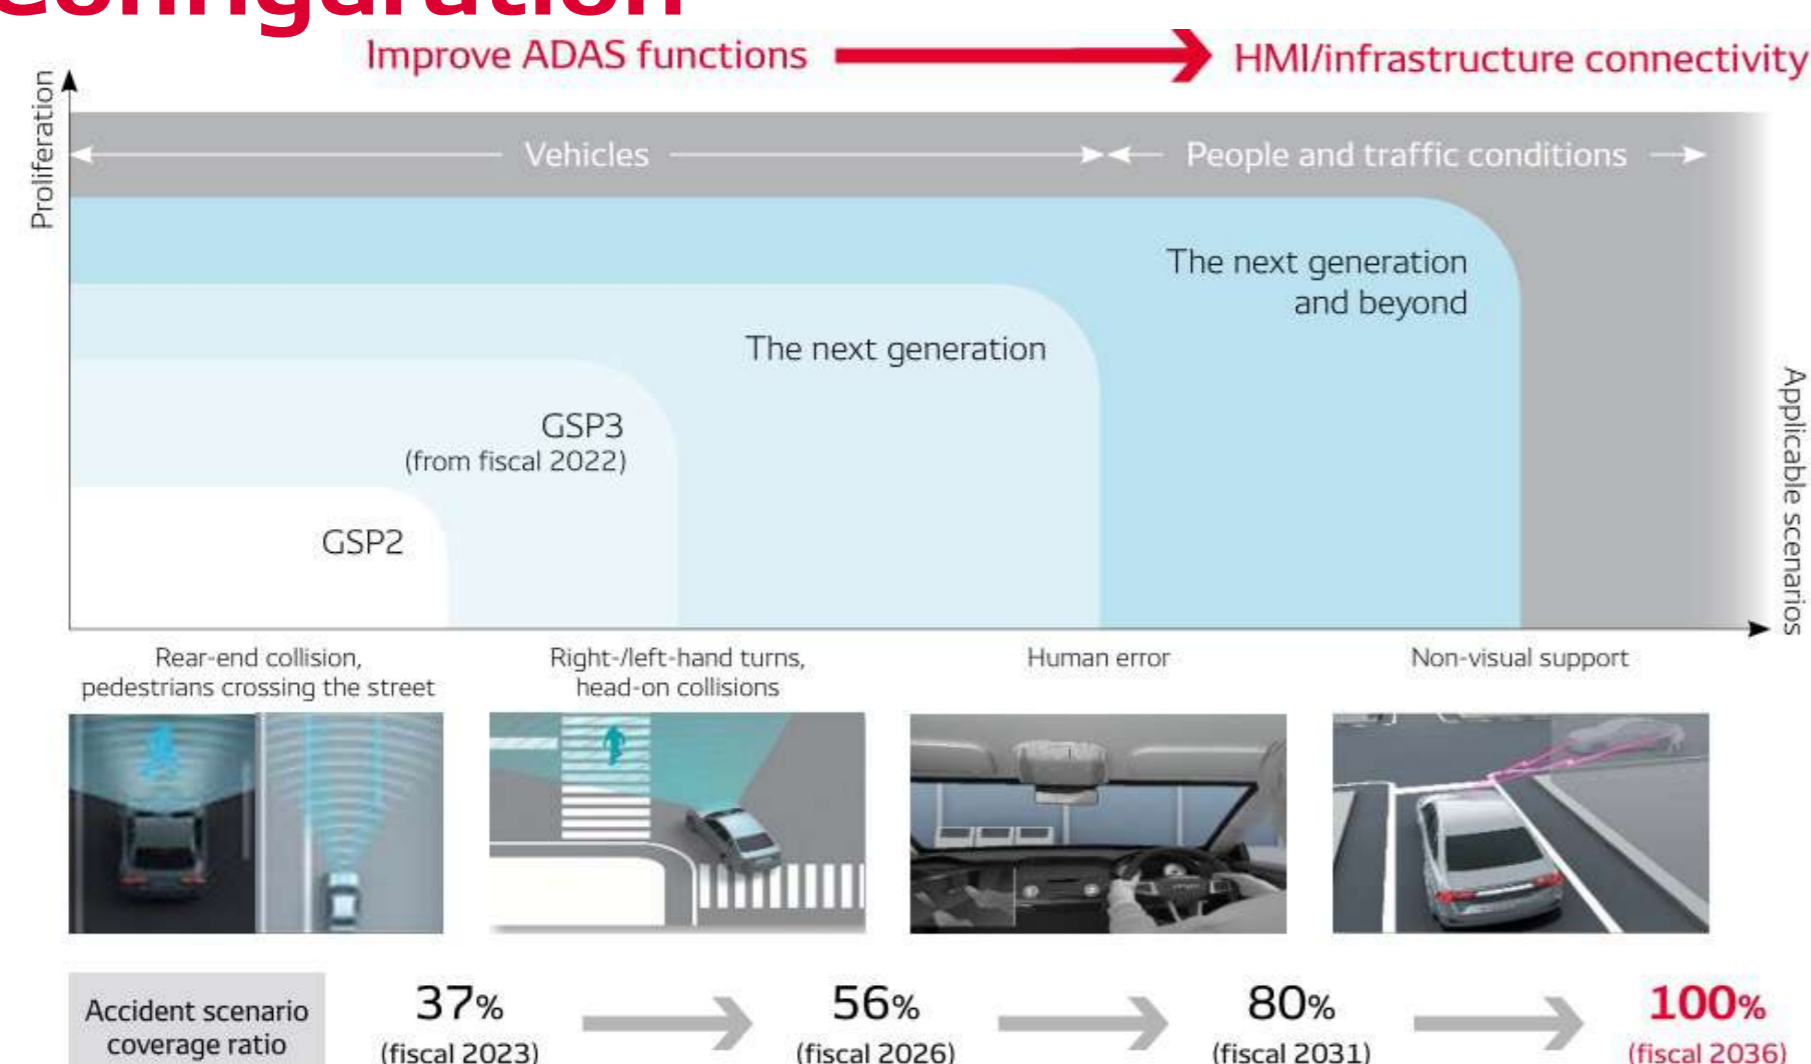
Improve ADAS functions HMI/infrastructure connectivity

Proliferation

Vehicles People and traffic conditions

The next generation and beyond

The next generation

GSP3 (from fiscal 2022)

GSP2

Applicable scenarios

Rear-end collision, pedestrians crossing the street

Right-/left-hand turns, head-on collisions

Human error

Non-visual support

Accident scenario coverage ratio

37% (fiscal 2023)

56% (fiscal 2026)

80% (fiscal 2031)

100% (fiscal 2036)